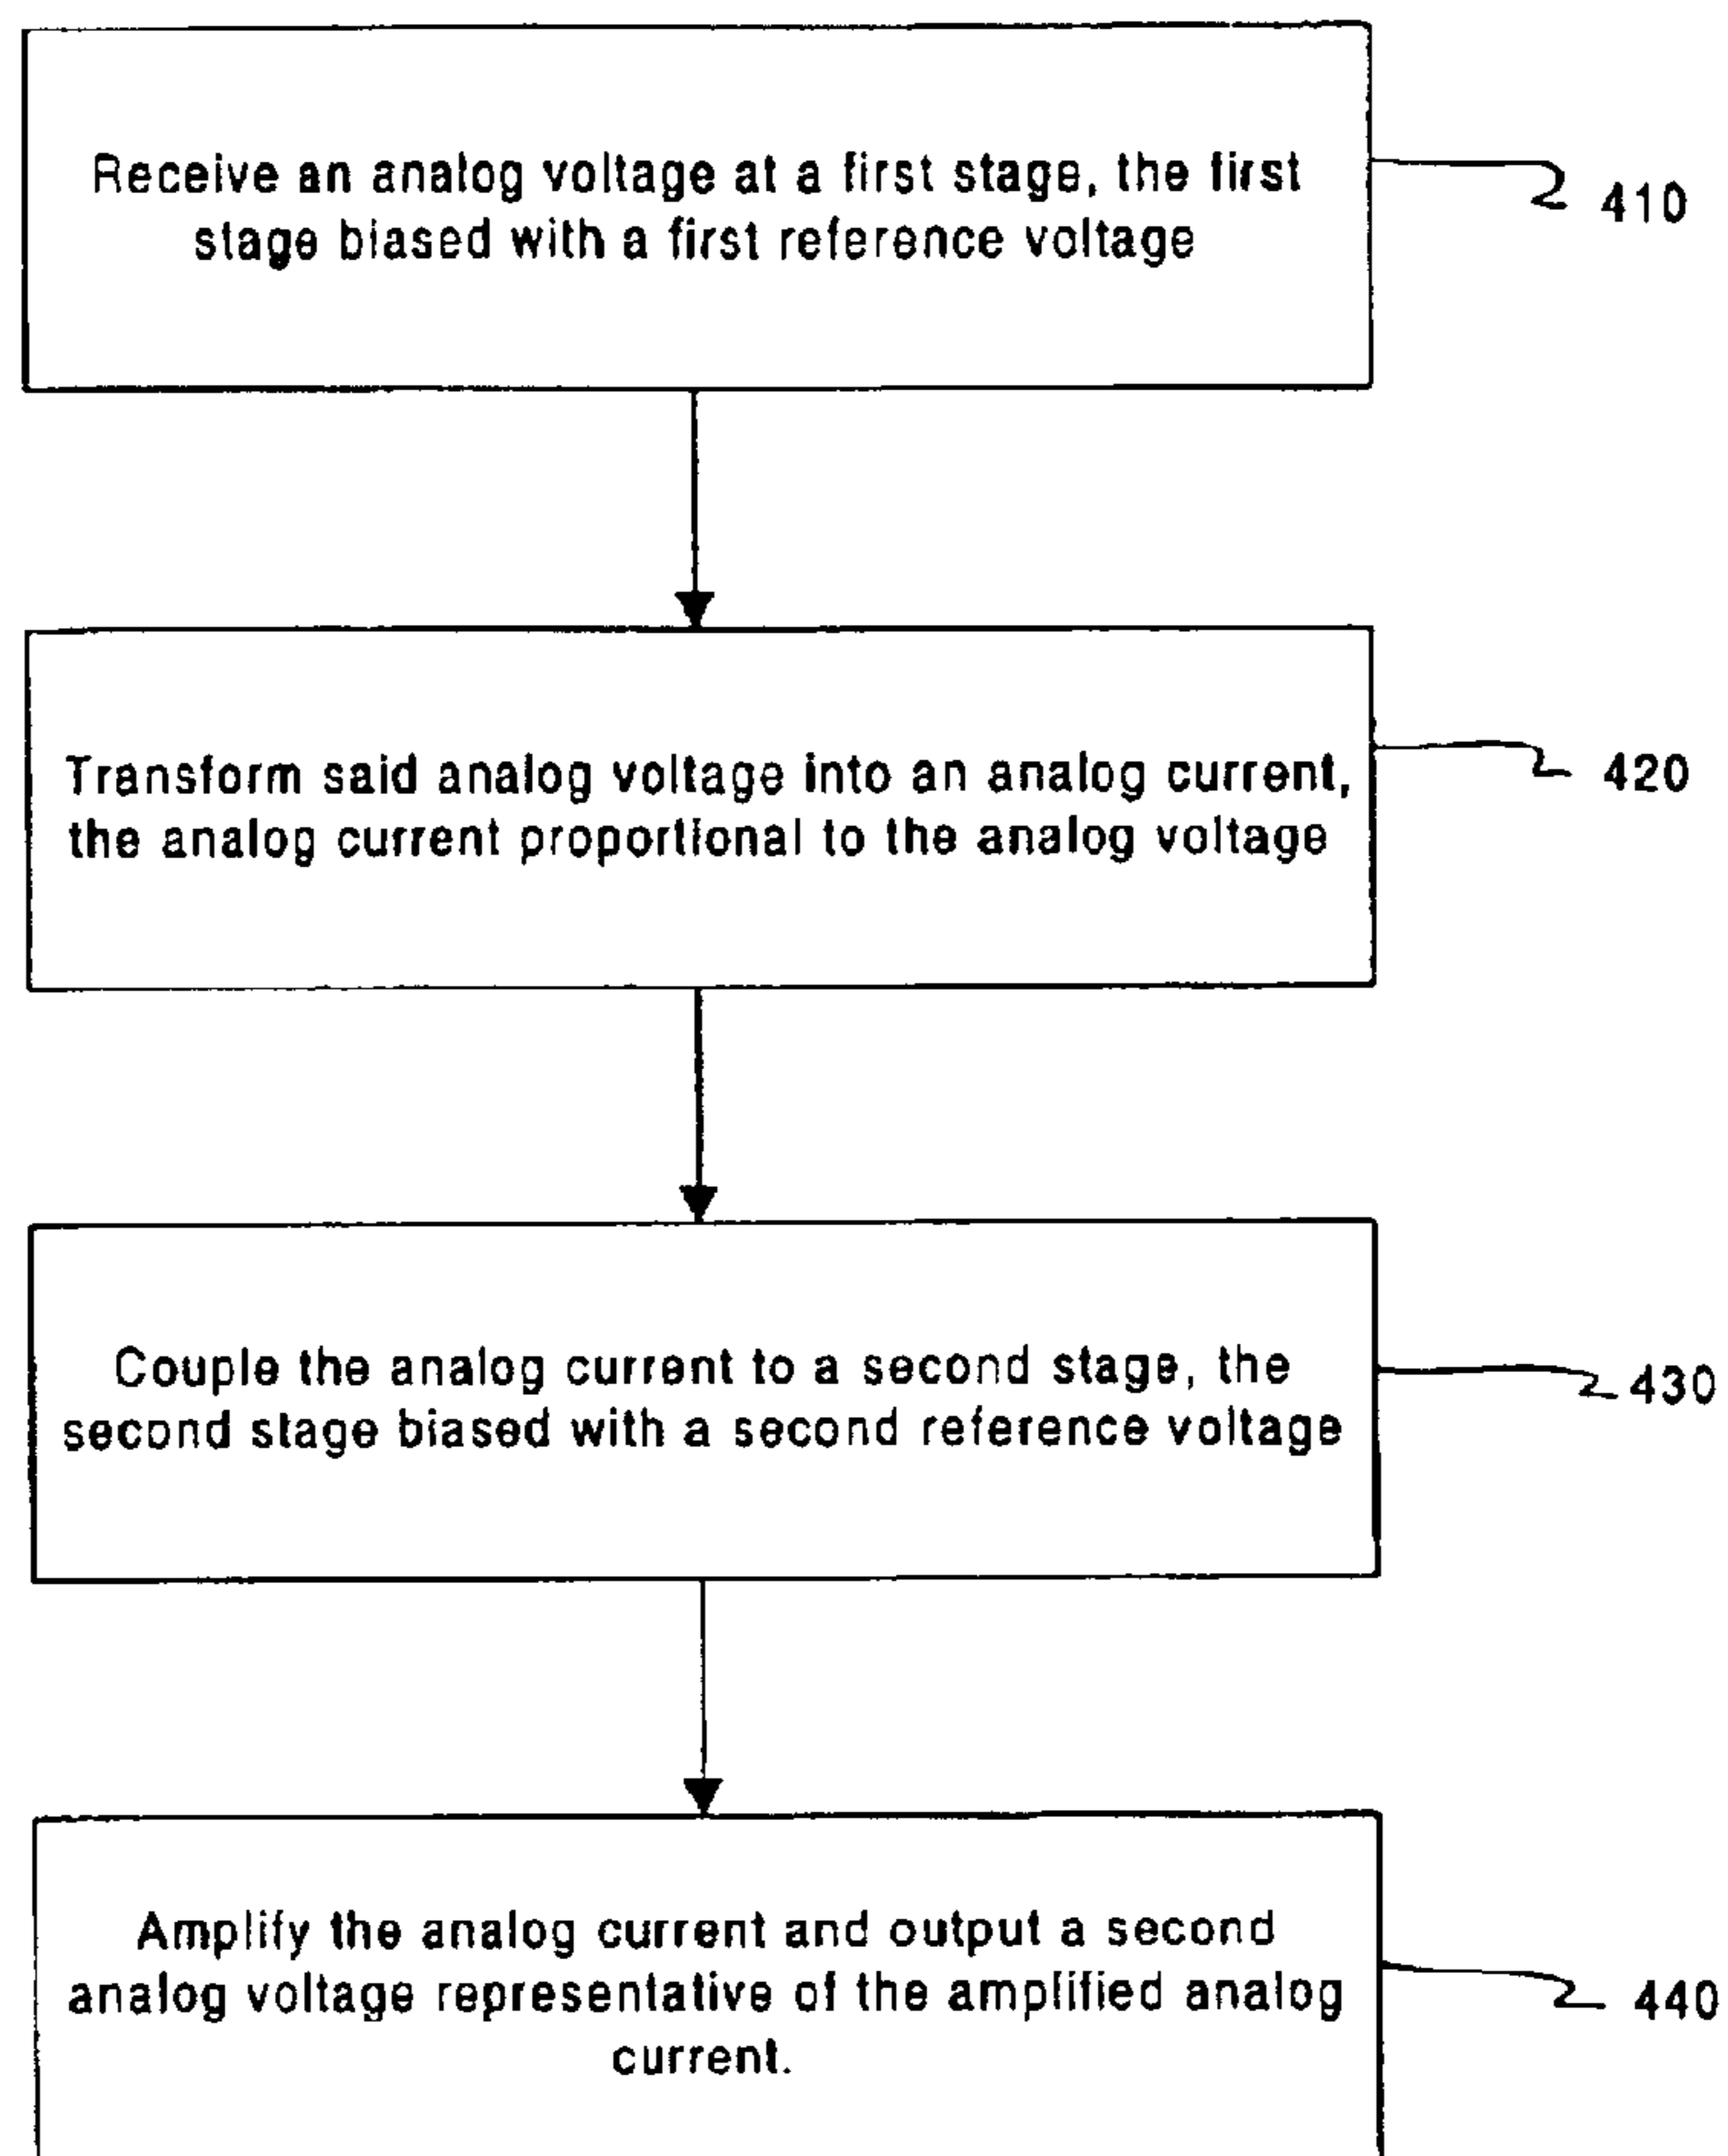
Receive an analog voltage at a first stage, the first stage biased with a first reference voltage

410

Transform said analog voltage into an analog current, the analog current proportional to the analog voltage

420

Couple the analog current to a second stage, the second stage biased with a second reference voltage

430

Amplify the analog current and output a second analog voltage representative of the amplified analog current.

440